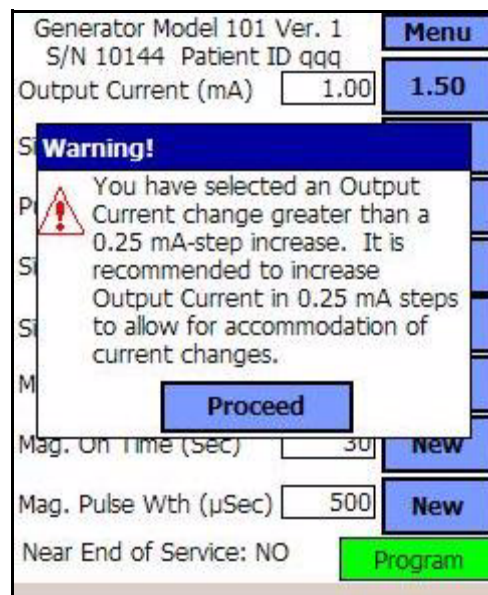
Generator Model 101 Ver. 1
S/N 10144 Patient ID qqq

Menu

Output Current (mA) 1.00

1.50

Si

Warning!

You have selected an Output Current change greater than a 0.25 mA-step increase. It is recommended to increase Output Current in 0.25 mA steps to allow for accommodation of current changes.

Proceed

Pi

Si

Si

M

Mag. On Time (Sec) 30

New

Mag. Pulse Wth (µSec) 500

New

Near End of Service: NO

Program